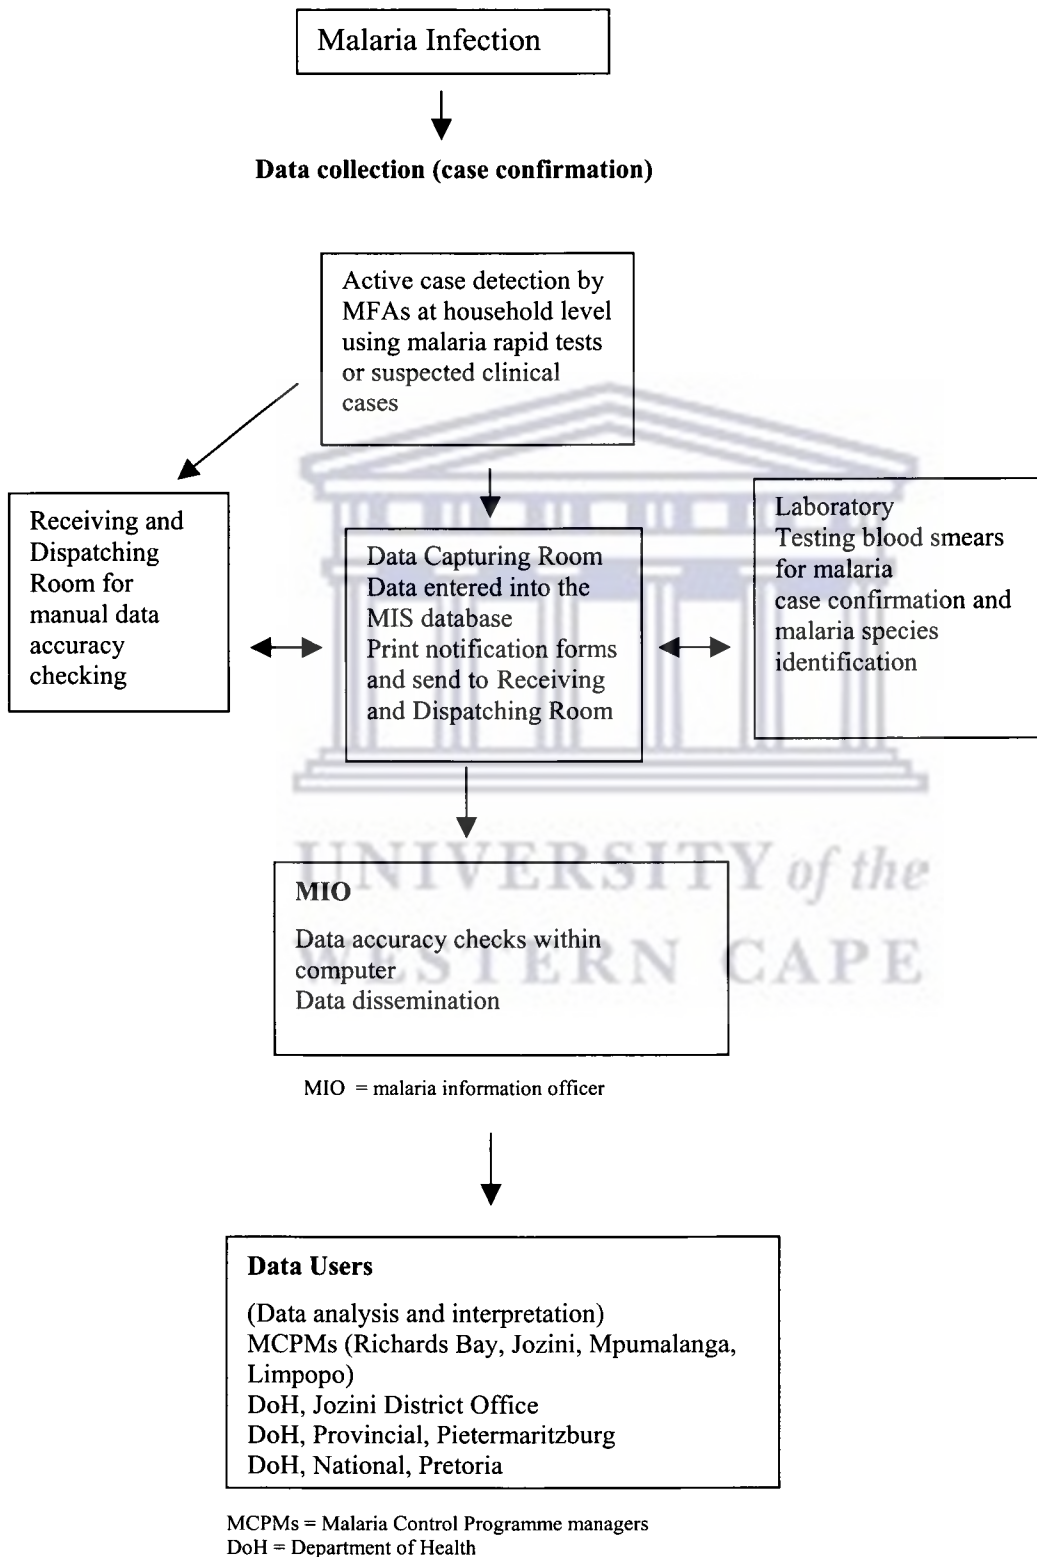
Malaria Infection

Data collection (case confirmation)

Active case detection by MFAs at household level using malaria rapid tests or suspected clinical cases

Receiving and Dispatching Room for manual data accuracy checking

Data Capturing Room
Data entered into the MIS database
Print notification forms and send to Receiving and Dispatching Room

Laboratory
Testing blood smears for malaria case confirmation and malaria species identification

UNIVERSITY of the WESTERN CAPE

MIO

Data accuracy checks within computer
Data dissemination

MIO = malaria information officer

Data Users

(Data analysis and interpretation)
MCPMs (Richards Bay, Jozini, Mpumalanga, Limpopo)
DoH, Jozini District Office
DoH, Provincial, Pietermaritzburg
DoH, National, Pretoria

MCPMs = Malaria Control Programme managers
DoH = Department of Health